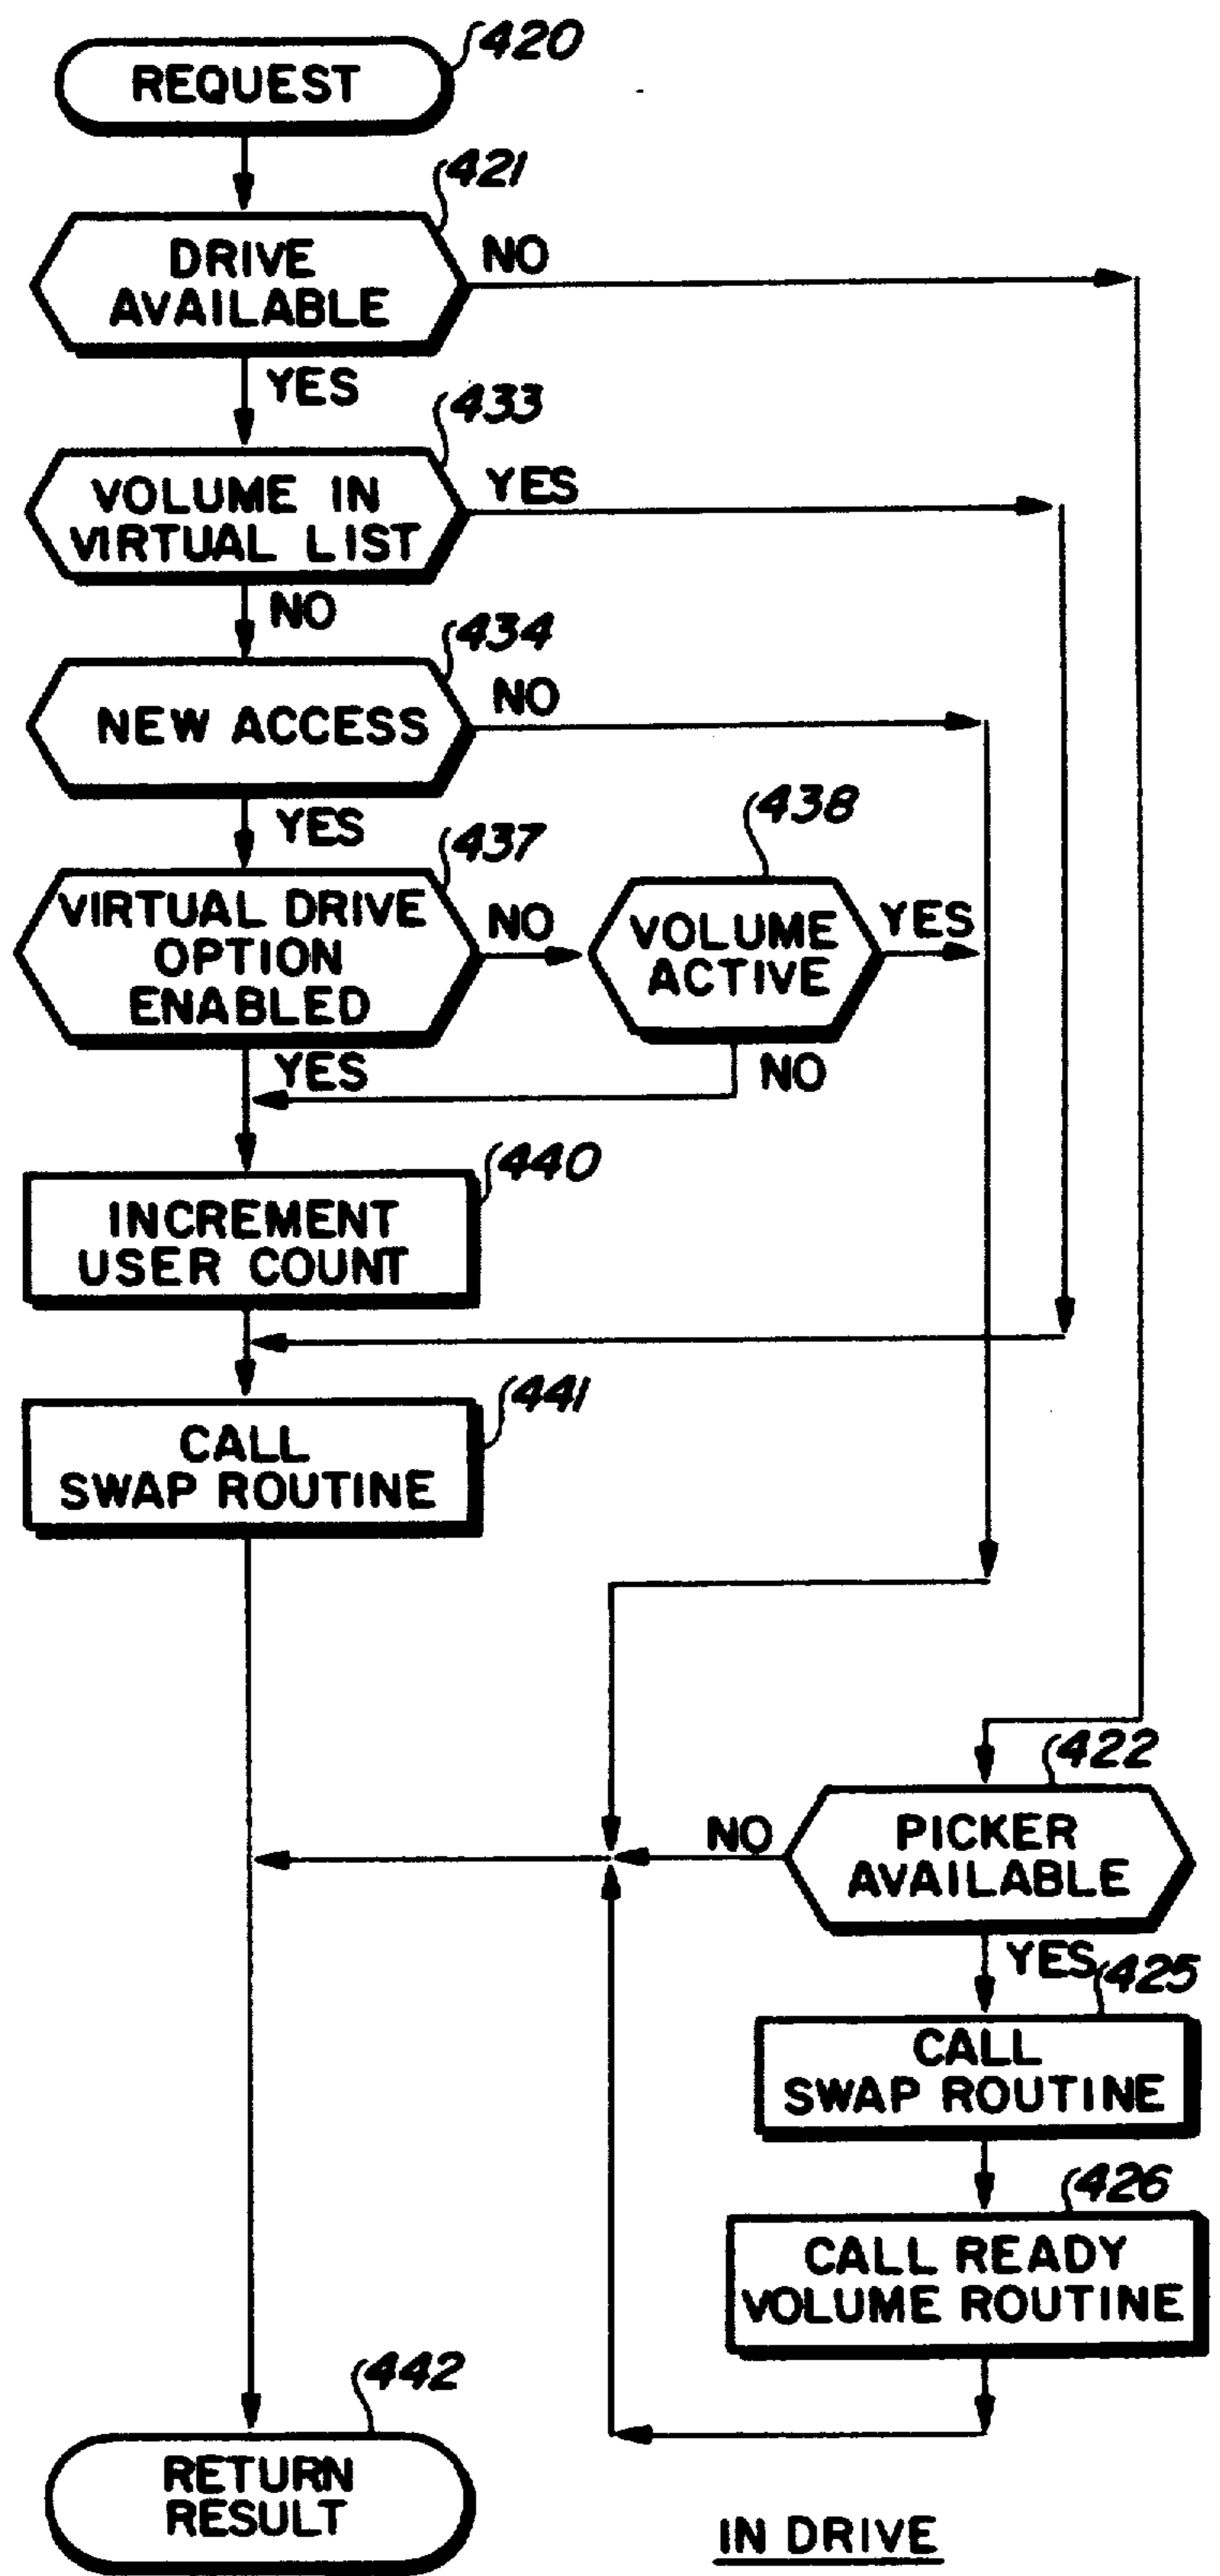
REQUEST
420

DRIVE AVAILABLE
421
NO
YES

VOLUME IN VIRTUAL LIST
433
YES
NO

NEW ACCESS
434
NO
YES

VIRTUAL DRIVE OPTION ENABLED
437
NO

VOLUME ACTIVE
438
YES
NO
YES

INCREMENT USER COUNT
440

CALL SWAP ROUTINE
441

PICKER AVAILABLE
422
NO
YES

CALL SWAP ROUTINE
425

CALL READY VOLUME ROUTINE
426

RETURN RESULT
442

IN DRIVE